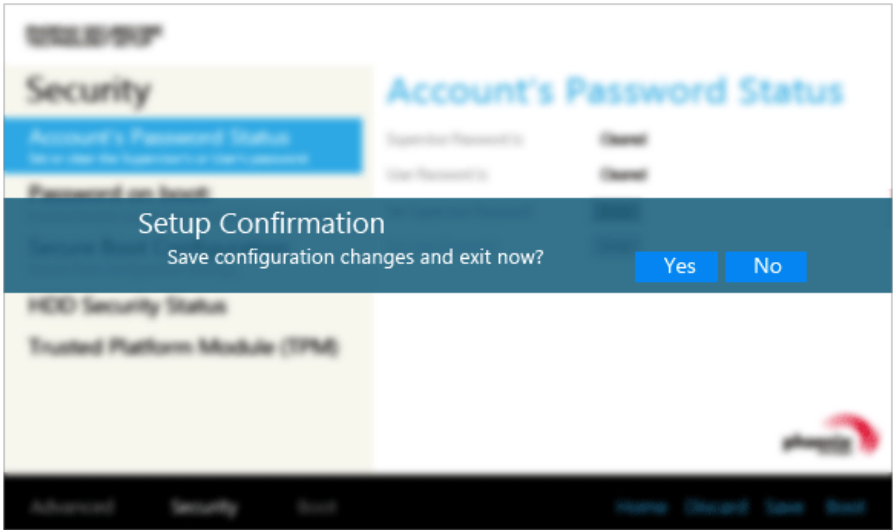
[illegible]

Security

Account's Password Status

Account's Password Status
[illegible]

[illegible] Cleared
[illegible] Cleared

Password on boot

Setup Confirmation
Save configuration changes and exit now?
Yes No

HDD Security Status
Trusted Platform Module (TPM)

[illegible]

Advanced Security Boot Home Discard Save Exit